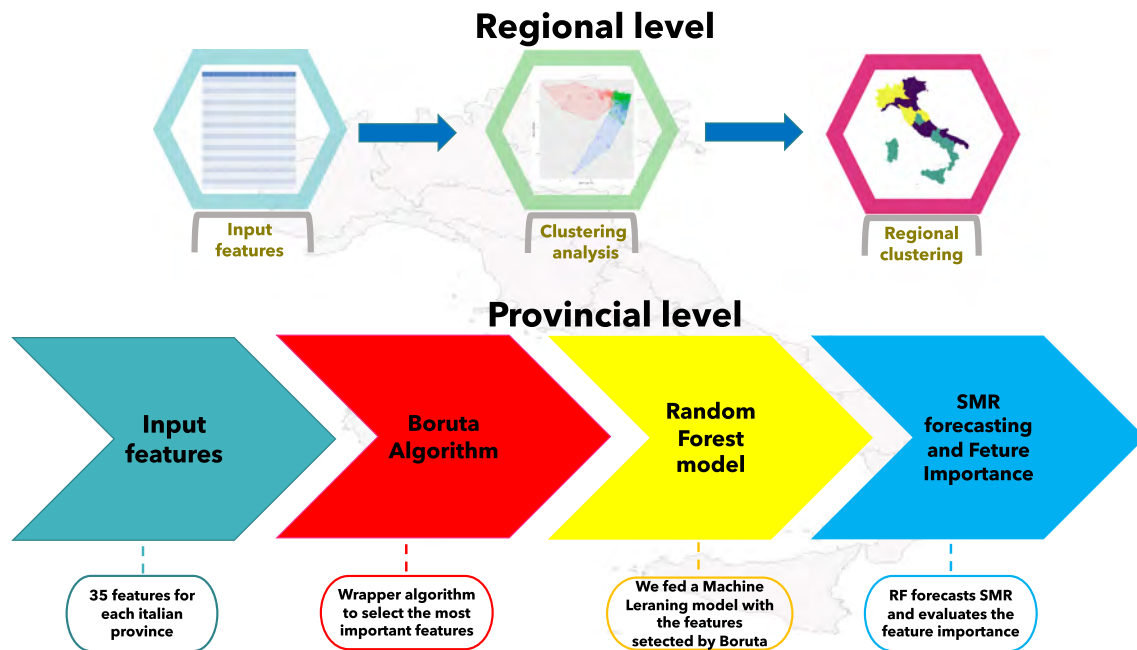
Regional level

Input features

Clustering analysis

Regional clustering

Provincial level

Input features

Boruta Algorithm

Random Forest model

SMR forecasting and Feture Importance

35 features for each italian province

Wrapper algorithm to select the most important features

We fed a Machine Leraning model with the features setected by Boruta

RF forecasts SMR and evaluates the feature importance